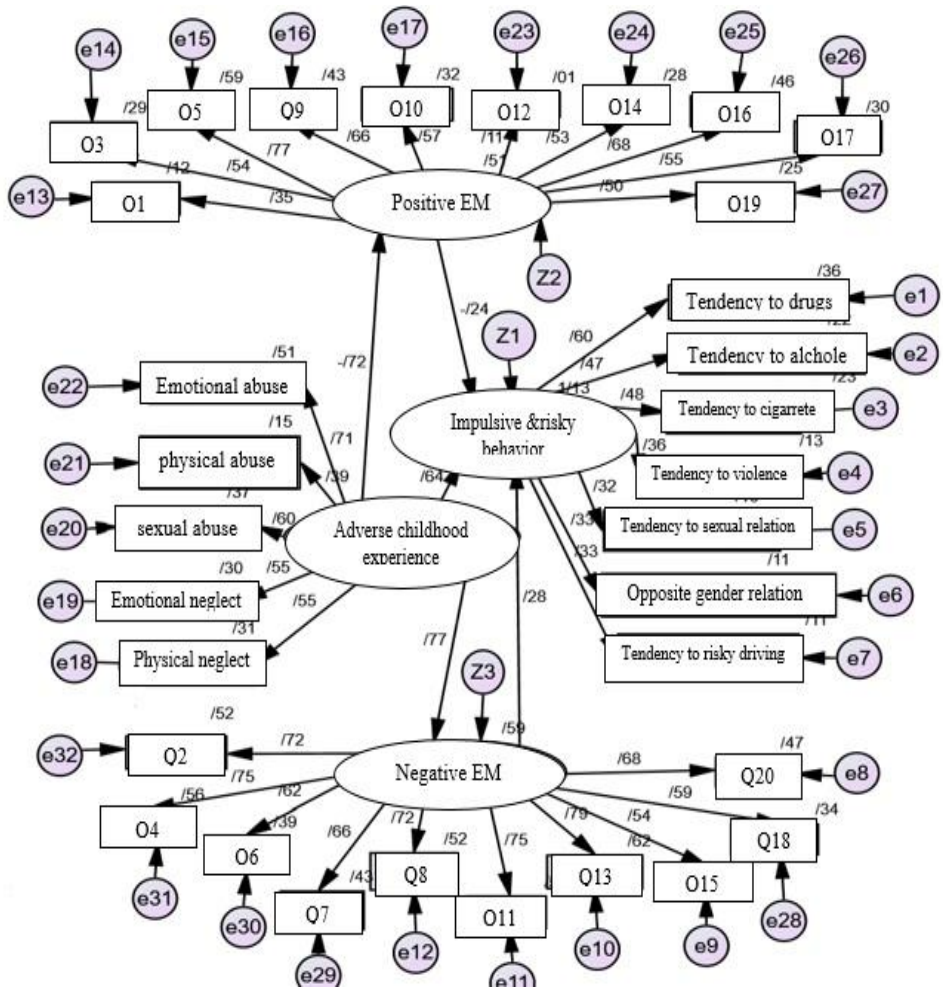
e14 e15 e16 e17 e23 e24 e25 e26

/59 /43 /32 /01 /28 /46 /30

/29 O5 Q9 O10 O12 O14 O16 O17

O3 /77 /66 /57 /11 /53 /68 /55 /25

/42 /54

e13 O1 /35 Positive EM /50 O19 e27

Z2

/36

-/24 Tendency to drugs e1

Z1 /60 /22

/51 -/72 /47 Tendency to alchole e2

e22 Emotional abuse 1/13 /48 /23

/71 Tendency to cigarrete e3

/15 Impulsive &risky behavior /36 /13

e21 physical abuse /39 /64 Tendency to violence e4

/37 /32

e20 sexual abuse /60 Adverse childhood experience /33 Tendency to sexual relation e5

/30 /55 /33 /11

e19 Emotional neglect /55 /28 Opposite gender relation e6

/31 /77 /11

e18 Physical neglect Tendency to risky driving e7

Z3

/52 /59

e32 Q2 /72 Negative EM /68 /47

/75 Q20 e8

/56 /62 /59 /54 /34

O4 /39 /66 /72 /52 /75 /79 /62 Q18

O6 /43 Q8 O13 O15

e31 Q7 O11

e30 e12 e10 e9 e28

e29 e11